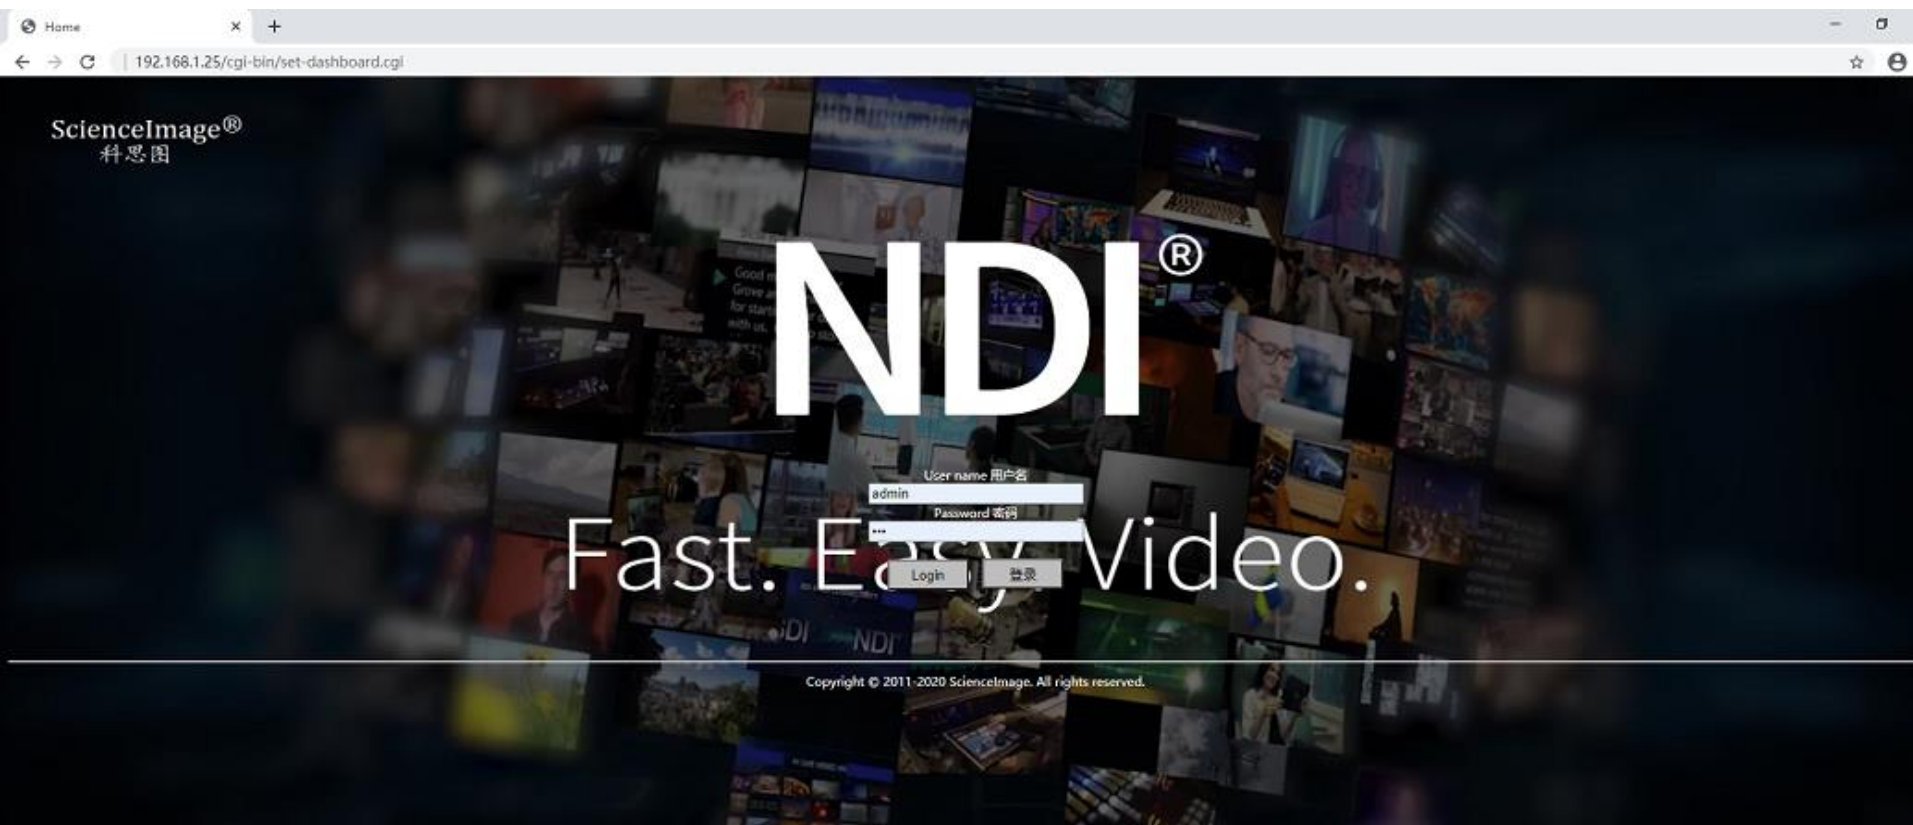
Home

192.168.1.25/cgi-bin/set-dashboard.cgi

ScienceImage®
科思图

NDI®

User name 用户名
admin
Password 密码
•••

Fast. Easy. Video.

Login 登录

Copyright © 2011-2020 ScienceImage. All rights reserved.